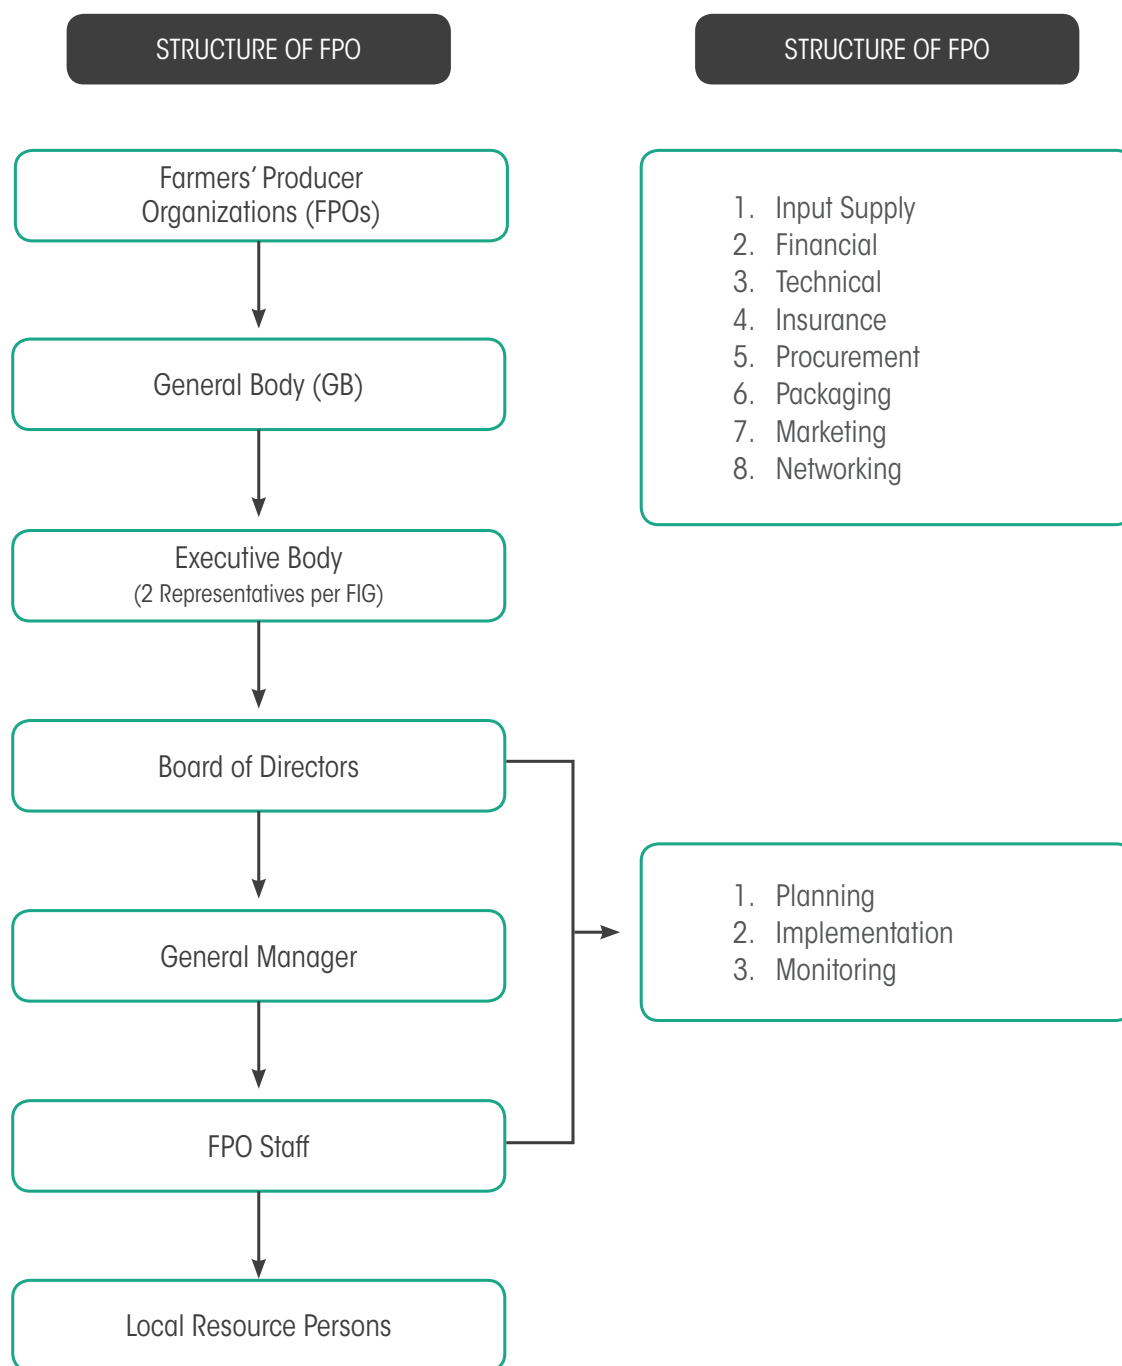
STRUCTURE OF FPO

Farmers' Producer Organizations (FPOs)

General Body (GB)

Executive Body
(2 Representatives per FIG)

Board of Directors

General Manager

FPO Staff

Local Resource Persons

STRUCTURE OF FPO

1. Input Supply
2. Financial
3. Technical
4. Insurance
5. Procurement
6. Packaging
7. Marketing
8. Networking

1. Planning
2. Implementation
3. Monitoring